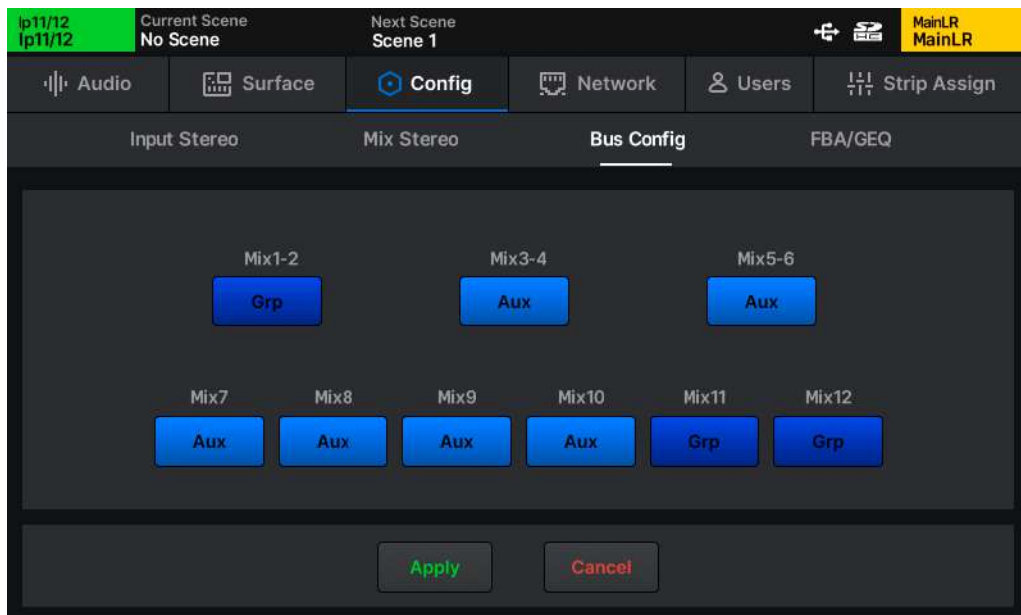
Ip11/12
Ip11/12

Current Scene
No Scene

Next Scene
Scene 1

MainLR
MainLR

Audio | Surface | Config | Network | Users | Strip Assign

Input Stereo | Mix Stereo | Bus Config | FBA/GEQ

Mix1-2
Grp

Mix3-4
Aux

Mix5-6
Aux

Mix7
Aux

Mix8
Aux

Mix9
Aux

Mix10
Aux

Mix11
Grp

Mix12
Grp

Apply

Cancel